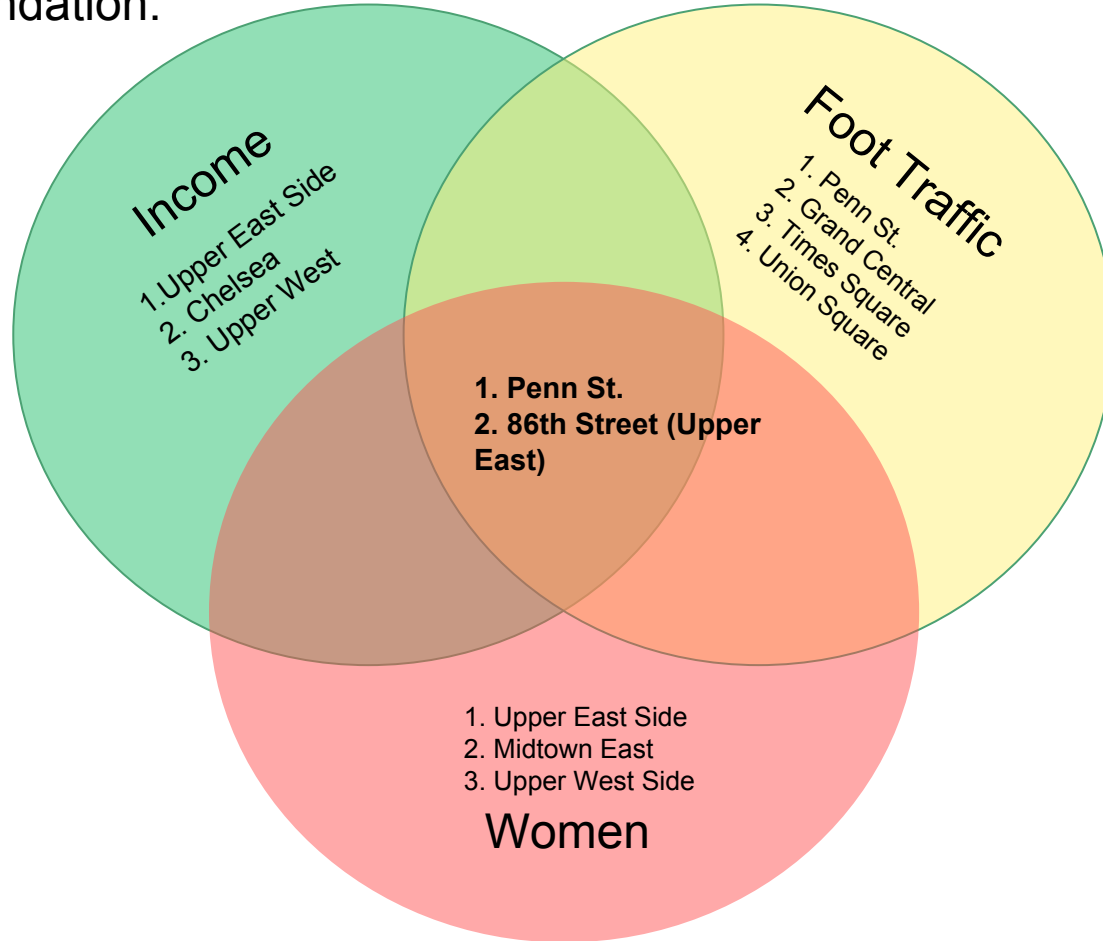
idation.

Income
1.Upper East Side
2. Chelsea
3. Upper West

Foot Traffic
1. Penn St.
2. Grand Central
3. Times Square
4. Union Square

1. Penn St.
2. 86th Street (Upper East)

1. Upper East Side
2. Midtown East
3. Upper West Side
Women